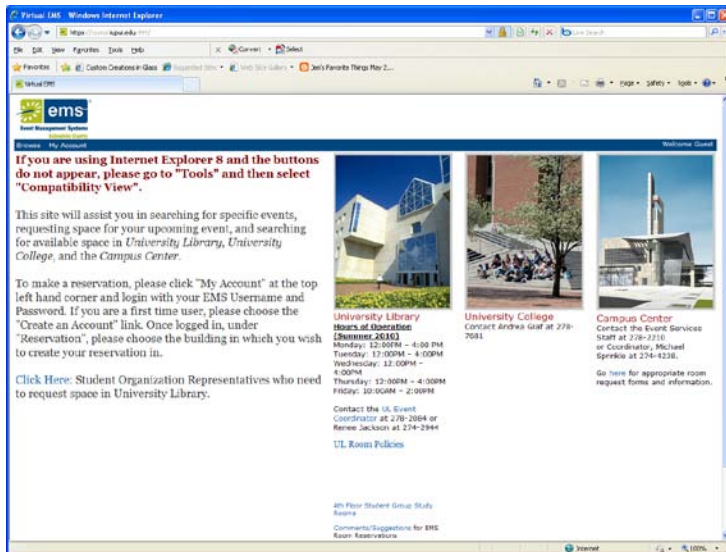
Virtual EMS - Windows Internet Explorer

https://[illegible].iupui.edu/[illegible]

Live Search

File Edit View Favorites Tools Help

Convert Select

Favorites Custom Creations in Glass Suggested Sites Web Slice Gallery Jen's Favorite Things May 2...

Virtual EMS

Page Safety Tools

ems
Event Management Systems

Browse My Account

Welcome Guest

If you are using Internet Explorer 8 and the buttons do not appear, please go to "Tools" and then select "Compatibility View".

This site will assist you in searching for specific events, requesting space for your upcoming event, and searching for available space in University Library, University College, and the Campus Center.

To make a reservation, please click "My Account" at the top left hand corner and login with your EMS Username and Password. If you are a first time user, please choose the "Create an Account" link. Once logged in, under "Reservation", please choose the building in which you wish to create your reservation in.

Click Here: Student Organization Representatives who need to request space in University Library.

University Library
Hours of Operation (Summer 2010)
Monday: 12:00PM - 4:00 PM
Tuesday: 12:00PM - 4:00PM
Wednesday: 12:00PM - 4:00PM
Thursday: 12:00PM - 4:00PM
Friday: 10:00AM - 2:00PM

Contact the UL Event Coordinator at 278-2084 or Renee Jackson at 274-2944

UL Room Policies

4th Floor Student Group Study Rooms

Comments/Suggestions for EMS Room Reservations

University College
Contact Andrea Graf at 278-7081

Campus Center
Contact the Event Services Staff at 278-2210 or Coordinator, Michael Sprinkle at 274-4238.

Go here for appropriate room request forms and information.

Internet

100%